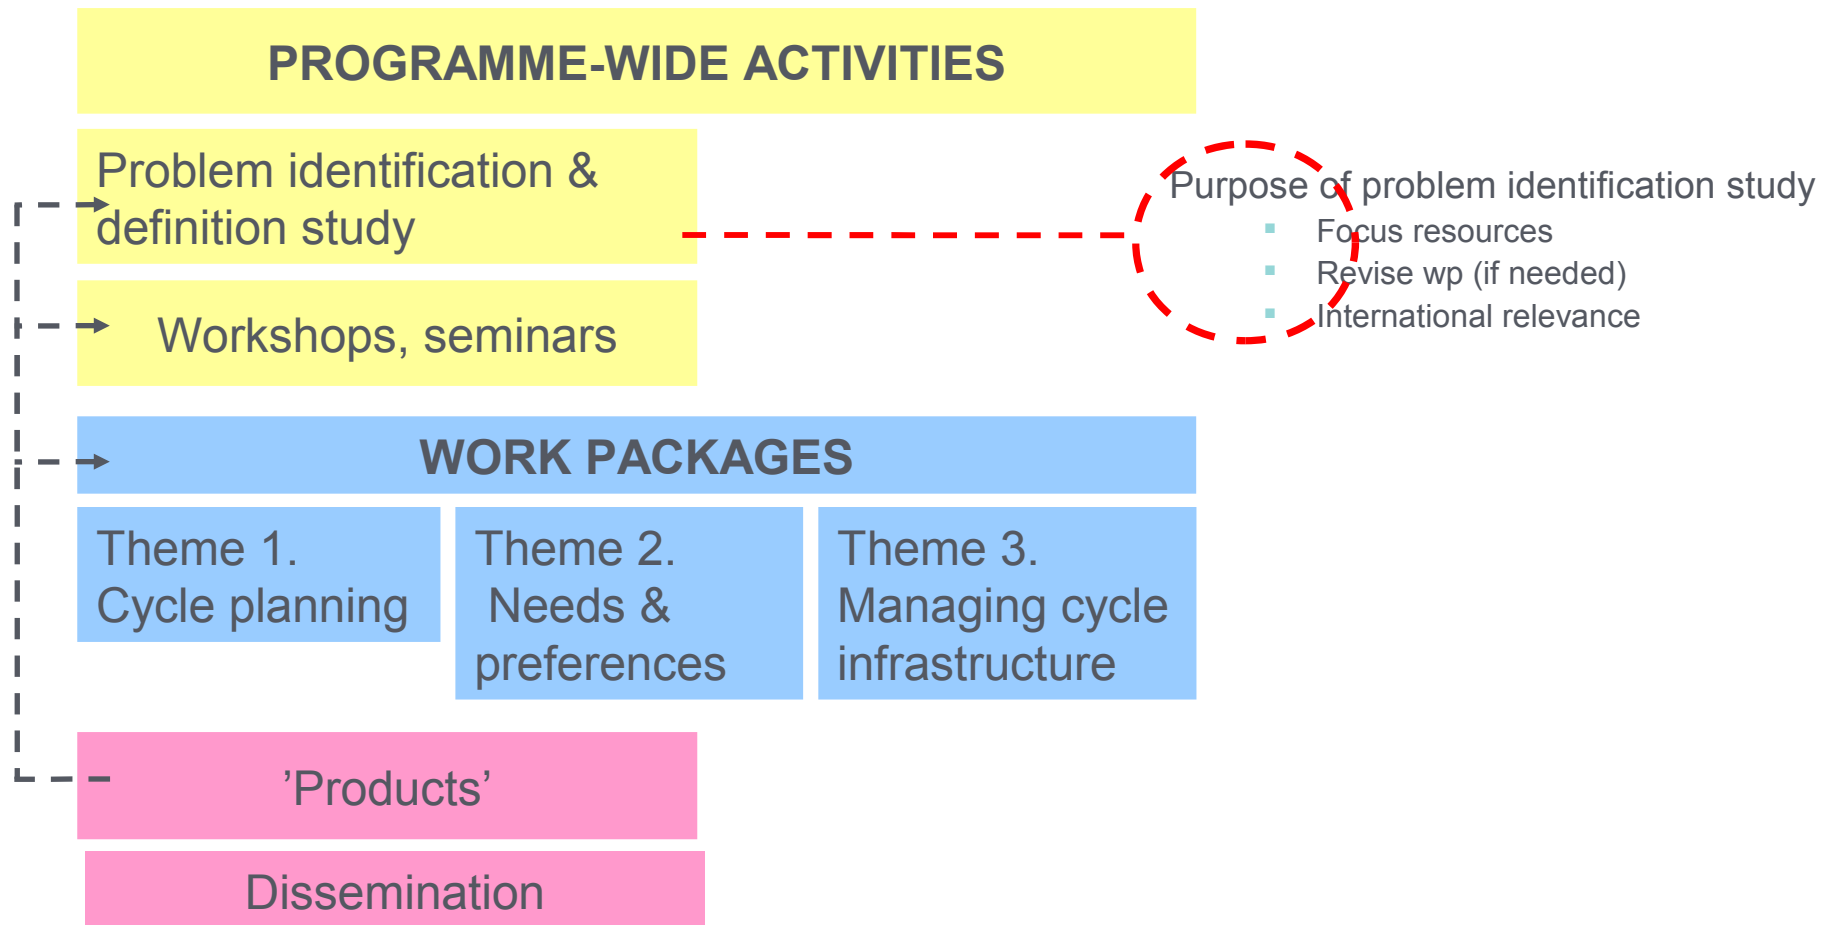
PROGRAMME-WIDE ACTIVITIES

Problem identification & definition study

Purpose of problem identification study
Focus resources
Revise wp (if needed)
International relevance

Workshops, seminars

WORK PACKAGES

Theme 1. Cycle planning

Theme 2. Needs & preferences

Theme 3. Managing cycle infrastructure

’Products’

Dissemination